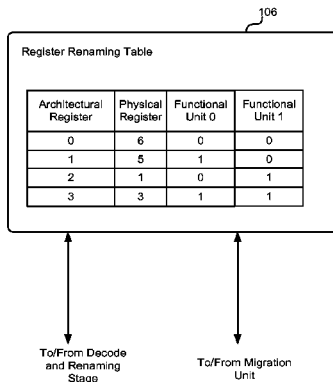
106

Register Renaming Table

| Architectural Register | Physical Register | Functional Unit 0 | Functional Unit 1 |
|---|---|---|---|
| 0 | 6 | 0 | 0 |
| 1 | 5 | 1 | 0 |
| 2 | 1 | 0 | 1 |
| 3 | 3 | 1 | 1 |

To/From Decode and Renaming Stage

To/From Migration Unit